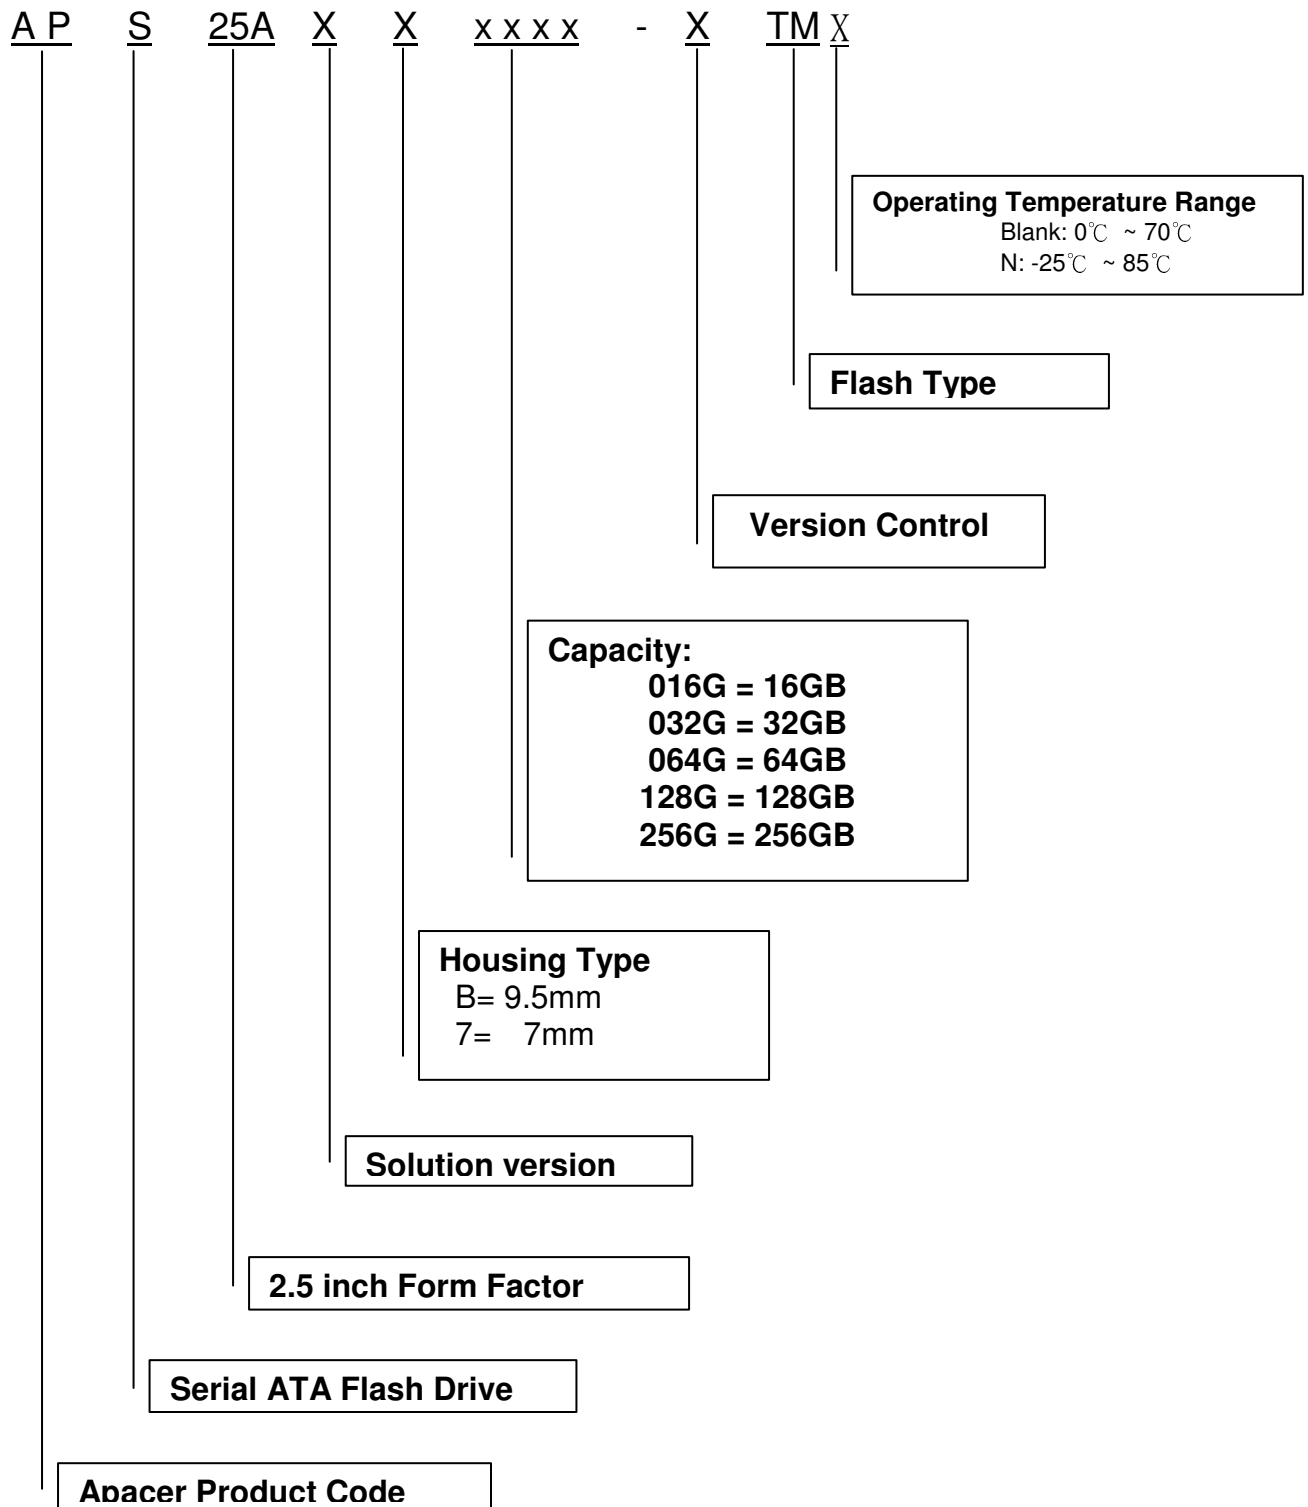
A P S 25A X X x x x x - X TM X

Operating Temperature Range
Blank: 0℃ ~ 70℃
N: -25℃ ~ 85℃

Flash Type

Version Control

Capacity:
016G = 16GB
032G = 32GB
064G = 64GB
128G = 128GB
256G = 256GB

Housing Type
B= 9.5mm
7= 7mm

Solution version

2.5 inch Form Factor

Serial ATA Flash Drive

Apacer Product Code